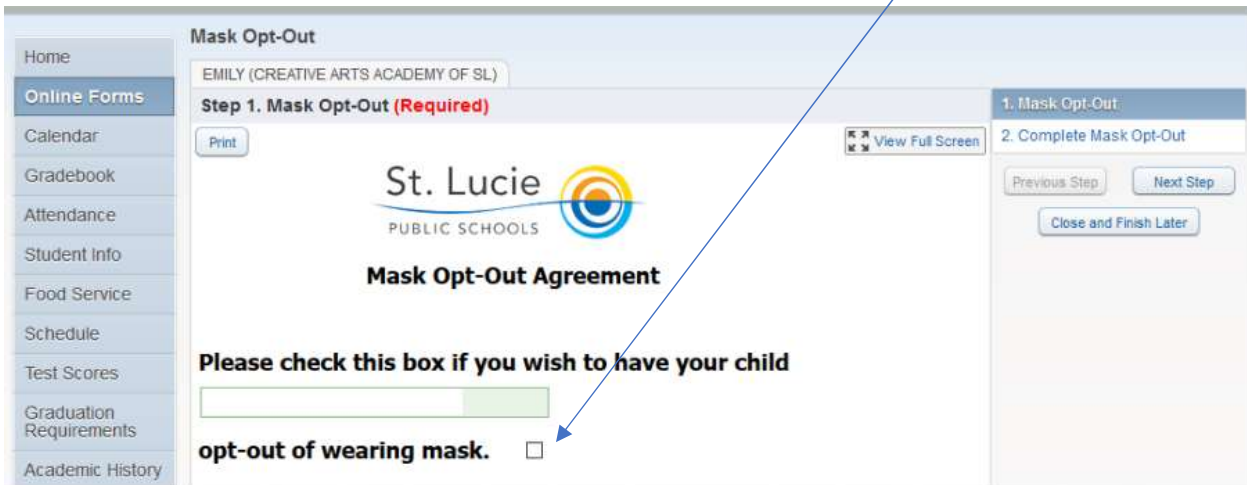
Home
Online Forms
Calendar
Gradebook
Attendance
Student Info
Food Service
Schedule
Test Scores
Graduation Requirements
Academic History

Mask Opt-Out

EMILY (CREATIVE ARTS ACADEMY OF SL)

Step 1. Mask Opt-Out (Required)

Print

View Full Screen

St. Lucie
PUBLIC SCHOOLS

Mask Opt-Out Agreement

Please check this box if you wish to have your child

opt-out of wearing mask. ☐

1. Mask Opt-Out
2. Complete Mask Opt-Out

Previous Step
Next Step
Close and Finish Later